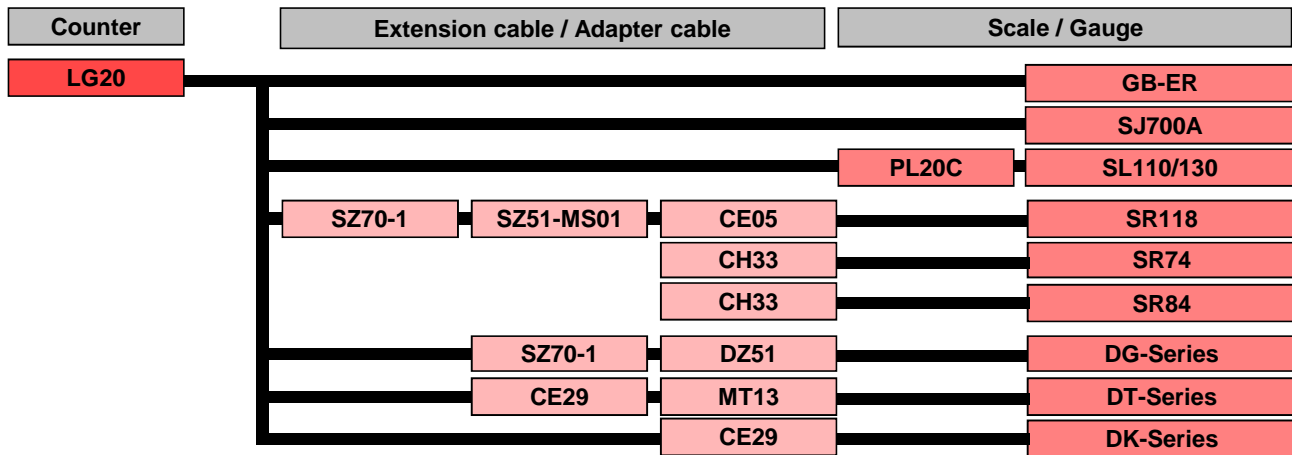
Counter

Extension cable / Adapter cable

Scale / Gauge

LG20

GB-ER

SJ700A

PL20C

SL110/130

SZ70-1

SZ51-MS01

CE05

SR118

CH33

SR74

CH33

SR84

SZ70-1

DZ51

DG-Series

CE29

MT13

DT-Series

CE29

DK-Series